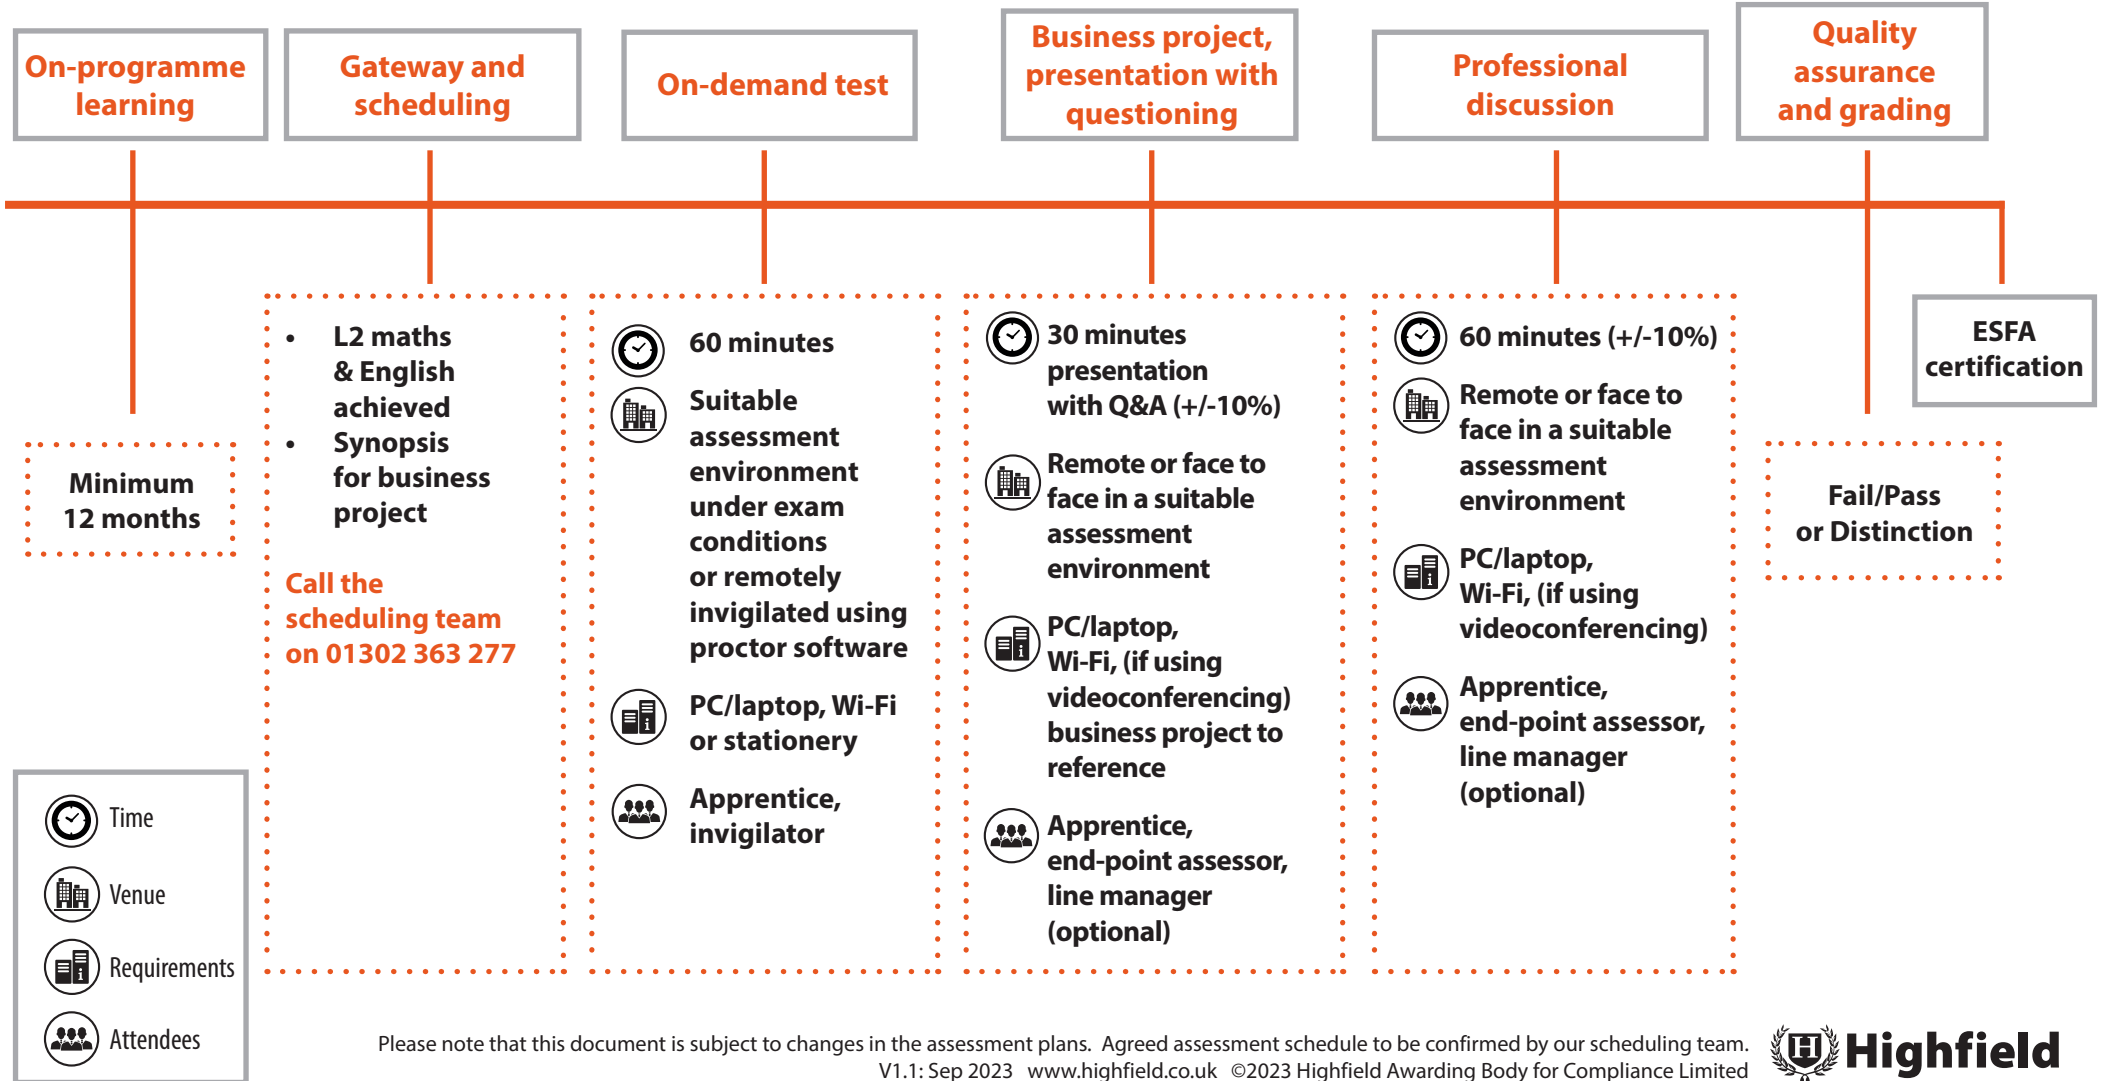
On-programme learning

Gateway and scheduling

On-demand test

Business project, presentation with questioning

Professional discussion

Quality assurance and grading

Minimum 12 months

- L2 maths & English achieved
- Synopsis for business project

Call the scheduling team on 01302 363 277

60 minutes

Suitable assessment environment under exam conditions or remotely invigilated using proctor software

PC/laptop, Wi-Fi or stationery

Apprentice, invigilator

30 minutes presentation with Q&A (+/-10%)

Remote or face to face in a suitable assessment environment

PC/laptop, Wi-Fi, (if using videoconferencing) business project to reference

Apprentice, end-point assessor, line manager (optional)

60 minutes (+/-10%)

Remote or face to face in a suitable assessment environment

PC/laptop, Wi-Fi, (if using videoconferencing)

Apprentice, end-point assessor, line manager (optional)

ESFA certification

Fail/Pass or Distinction

Time

Venue

Requirements

Attendees

Please note that this document is subject to changes in the assessment plans. Agreed assessment schedule to be confirmed by our scheduling team.
V1.1: Sep 2023 www.highfield.co.uk ©2023 Highfield Awarding Body for Compliance Limited

Highfield